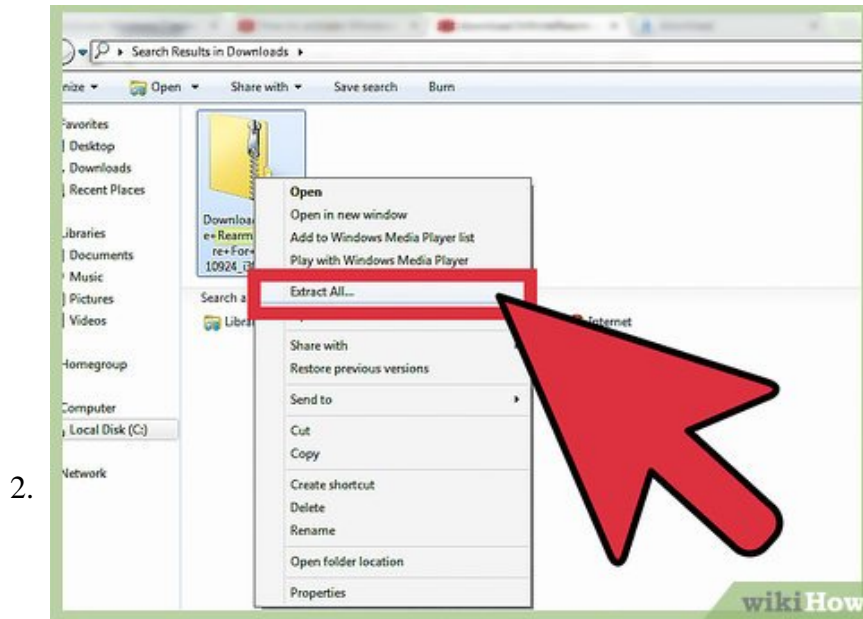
Search Results in Downloads ▸

nize ▾ Open ▾ Share with ▾ Save search Burn

avorites
Desktop
Downloads
Recent Places

ibraries
Documents
Music
Pictures
Videos

Homegroup

Computer
Local Disk (C:)

Network

Download
e+Rearm
re+For+
10924_i

Search a
Libra

Open
Open in new window
Add to Windows Media Player list
Play with Windows Media Player
Extract All...
Share with
Restore previous versions
Send to
Cut
Copy
Create shortcut
Delete
Rename
Open folder location
Properties

Internet

2.

wikiHow